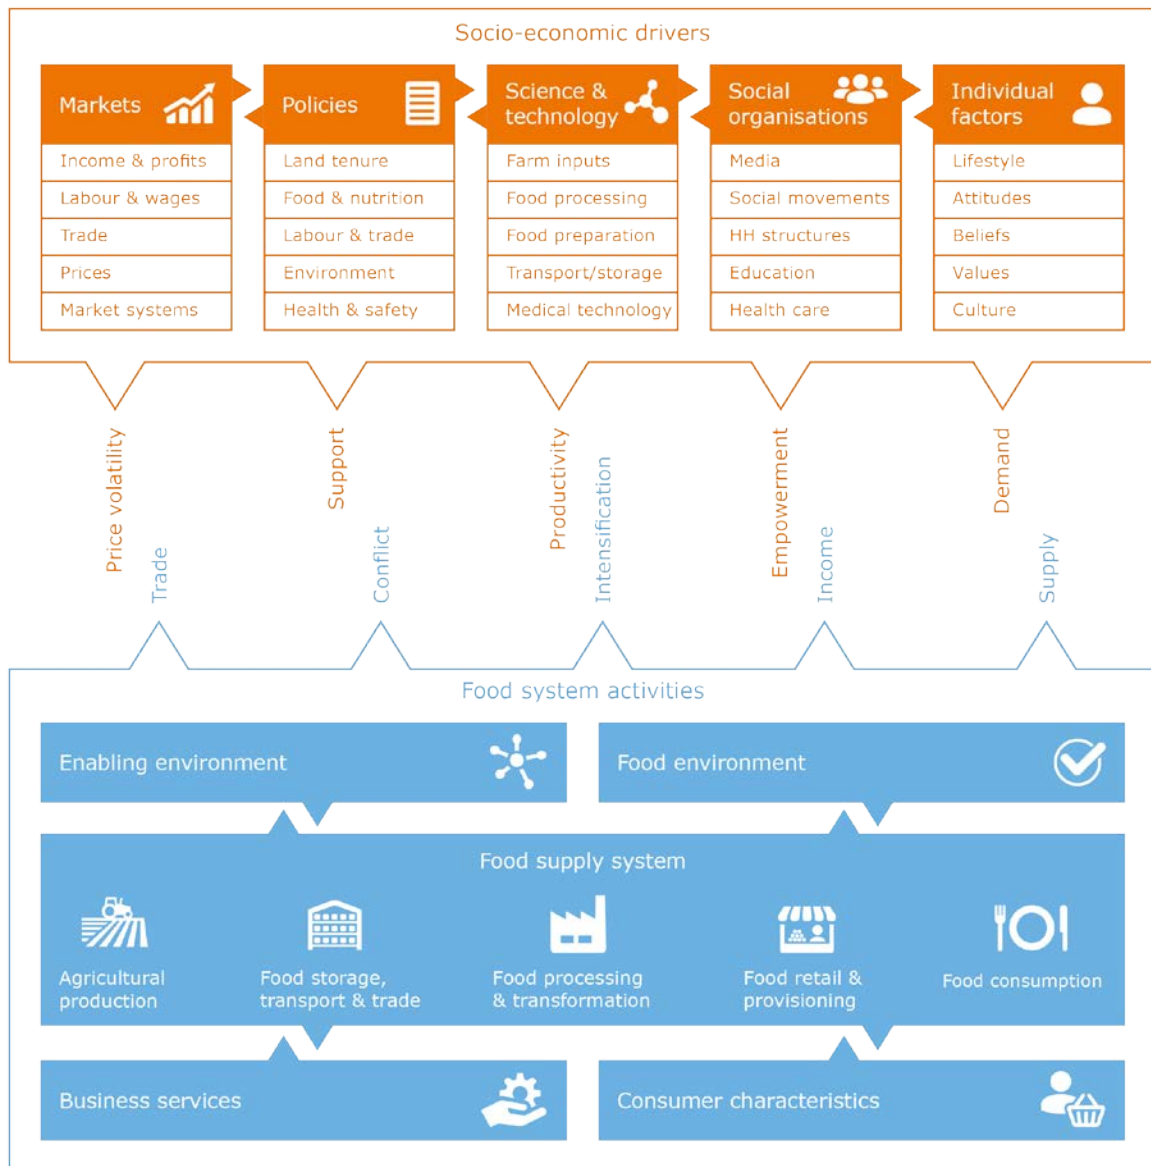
Socio-economic drivers

Markets
Income & profits
Labour & wages
Trade
Prices
Market systems

Policies
Land tenure
Food & nutrition
Labour & trade
Environment
Health & safety

Science & technology
Farm inputs
Food processing
Food preparation
Transport/storage
Medical technology

Social organisations
Media
Social movements
HH structures
Education
Health care

Individual factors
Lifestyle
Attitudes
Beliefs
Values
Culture

Price volatility
Trade
Support
Conflict
Productivity
Intensification
Empowerment
Income
Demand
Supply

Food system activities

Enabling environment

Food environment

Food supply system

Agricultural production

Food storage, transport & trade

Food processing & transformation

Food retail & provisioning

Food consumption

Business services

Consumer characteristics